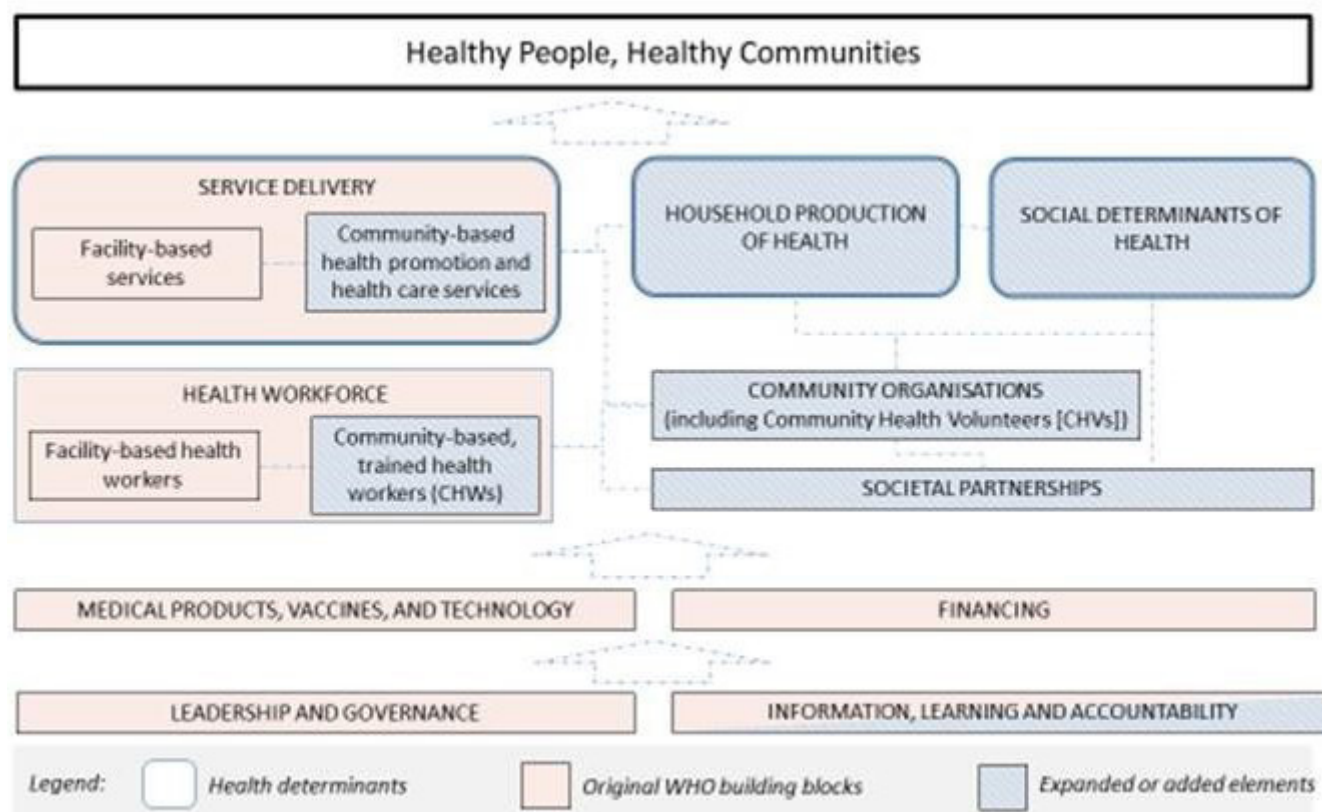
Healthy People, Healthy Communities

SERVICE DELIVERY

Facility-based services

Community-based health promotion and health care services

HOUSEHOLD PRODUCTION OF HEALTH

SOCIAL DETERMINANTS OF HEALTH

HEALTH WORKFORCE

Facility-based health workers

Community-based, trained health workers (CHWs)

COMMUNITY ORGANISATIONS (including Community Health Volunteers [CHVs])

SOCIETAL PARTNERSHIPS

MEDICAL PRODUCTS, VACCINES, AND TECHNOLOGY

FINANCING

LEADERSHIP AND GOVERNANCE

INFORMATION, LEARNING AND ACCOUNTABILITY

Legend: Health determinants Original WHO building blocks Expanded or added elements